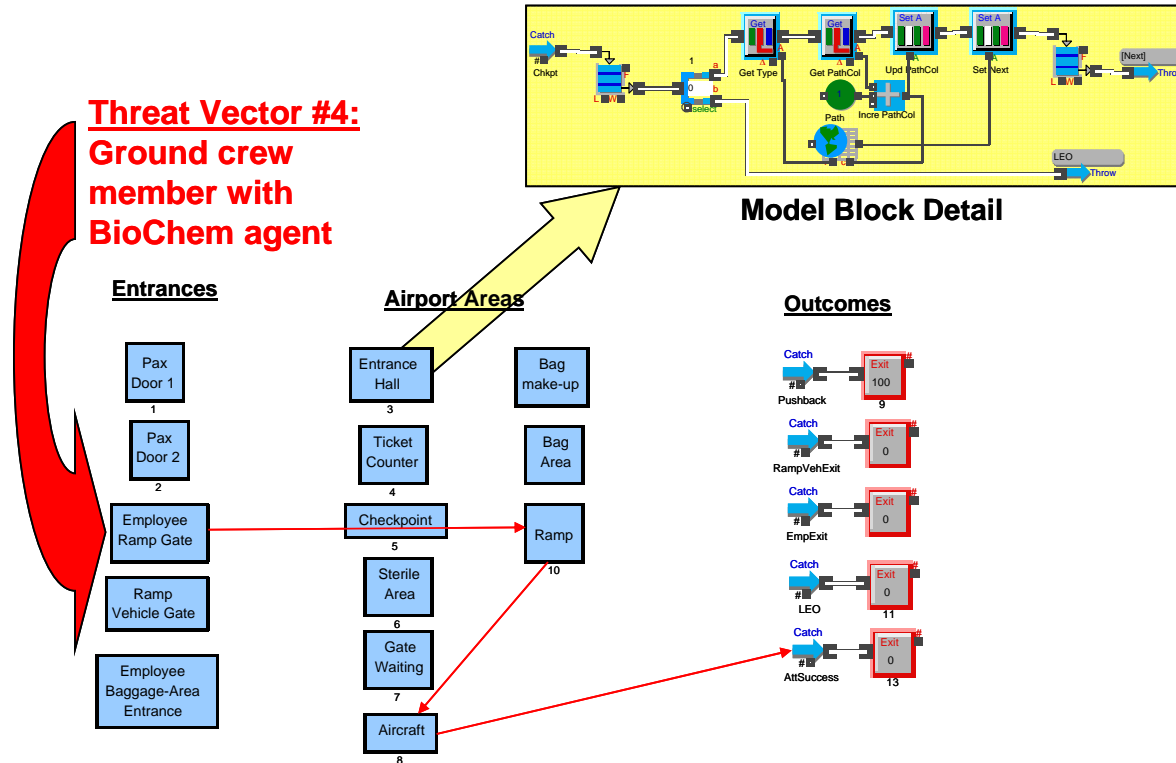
Catch
#
Chkpt
F
L W
1
0
a
b
select
Get
Get Type
Get
Get PathCol
1
Path
Set A
Upd PathCol
Incre PathCol
Set A
Set Next
F
L W
[Next]
Throw
LEO
Throw

Model Block Detail

Threat Vector #4: Ground crew member with BioChem agent

Entrances

Pax Door 1
1
Pax Door 2
2
Employee Ramp Gate
Ramp Vehicle Gate
Employee Baggage-Area Entrance

Airport Areas

Entrance Hall
3
Ticket Counter
4
Checkpoint
5
Sterile Area
6
Gate Waiting
7
Aircraft
8
Bag make-up
Bag Area
Ramp
10

Outcomes

Catch
#
Pushback
Exit
100
9
Catch
#
RampVehExit
Exit
0
Catch
#
EmpExit
Exit
0
Catch
#
LEO
Exit
0
11
Catch
#
AttSuccess
Exit
0
13